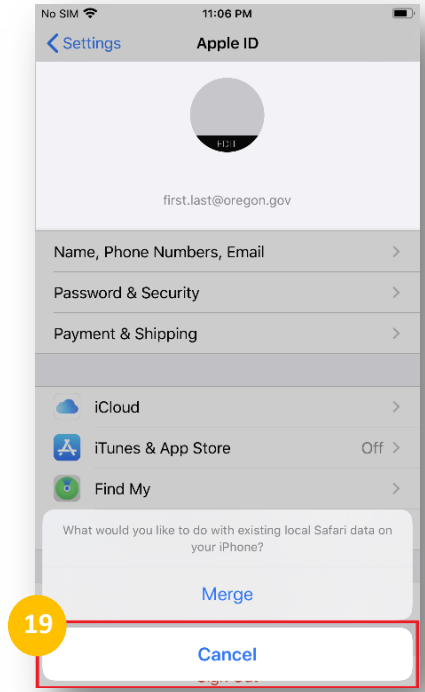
No SIM 11:06 PM

Settings Apple ID

EDIT

first.last@oregon.gov

Name, Phone Numbers, Email

Password & Security

Payment & Shipping

iCloud

iTunes & App Store Off

Find My

What would you like to do with existing local Safari data on your iPhone?

Merge

19

Cancel

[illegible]